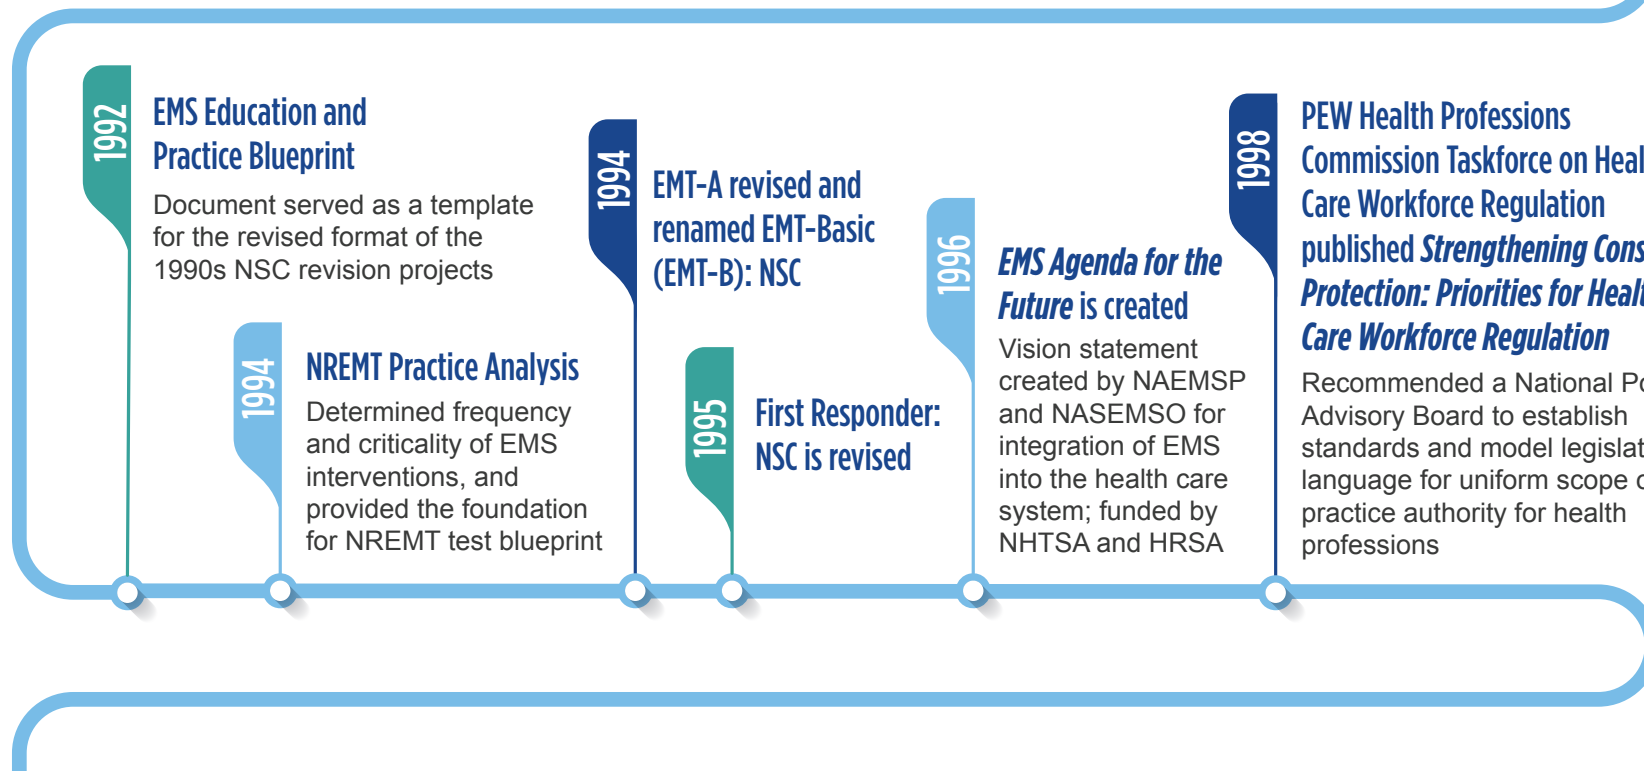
1992

EMS Education and Practice Blueprint

Document served as a template for the revised format of the 1990s NSC revision projects

1994

NREMT Practice Analysis

Determined frequency and criticality of EMS interventions, and provided the foundation for NREMT test blueprint

1994

EMT-A revised and renamed EMT-Basic (EMT-B): NSC

1995

First Responder: NSC is revised

1996

*EMS Agenda for the Future* is created

Vision statement created by NAEMSP and NASEMSO for integration of EMS into the health care system; funded by NHTSA and HRSA

1998

PEW Health Professions Commission Taskforce on Heal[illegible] Care Workforce Regulation published *Strengthening Cons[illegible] Protection: Priorities for Healt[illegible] Care Workforce Regulation*

Recommended a National Po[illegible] Advisory Board to establish standards and model legislat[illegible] language for uniform scope o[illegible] practice authority for health professions